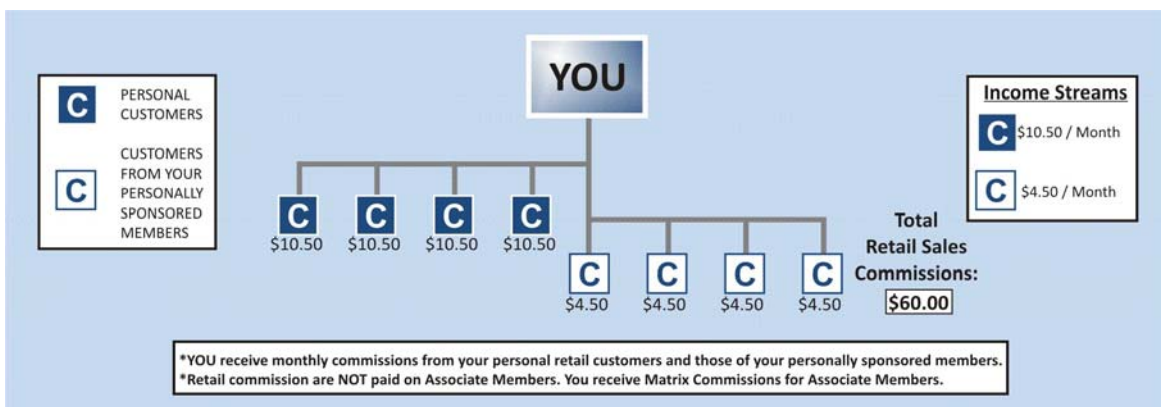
C PERSONAL CUSTOMERS

C CUSTOMERS FROM YOUR PERSONALLY SPONSORED MEMBERS

YOU

C $10.50
C $10.50
C $10.50
C $10.50

C $4.50
C $4.50
C $4.50
C $4.50

Total Retail Sales Commissions: $60.00

Income Streams
C $10.50 / Month
C $4.50 / Month

*YOU receive monthly commissions from your personal retail customers and those of your personally sponsored members.
*Retail commission are NOT paid on Associate Members. You receive Matrix Commissions for Associate Members.